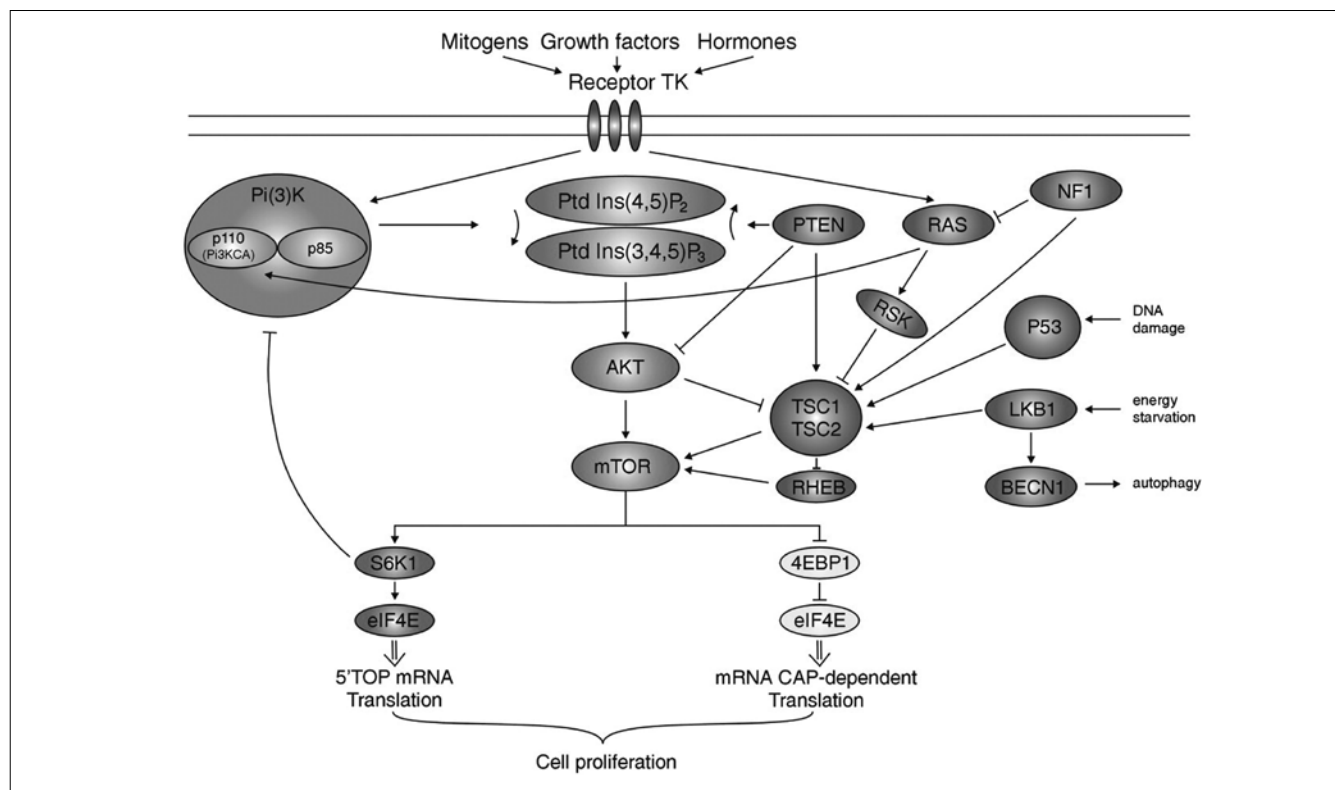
Mitogens Growth factors Hormones

Receptor TK

Pi(3)K

p110 (Pi3KCA)

p85

Ptd Ins(4,5)$P_2$

Ptd Ins(3,4,5)$P_3$

PTEN

RAS

NF1

RSK

P53

DNA damage

AKT

TSC1 TSC2

LKB1

energy starvation

mTOR

RHEB

BECN1

autophagy

S6K1

4EBP1

eIF4E

eIF4E

5'TOP mRNA Translation

mRNA CAP-dependent Translation

Cell proliferation